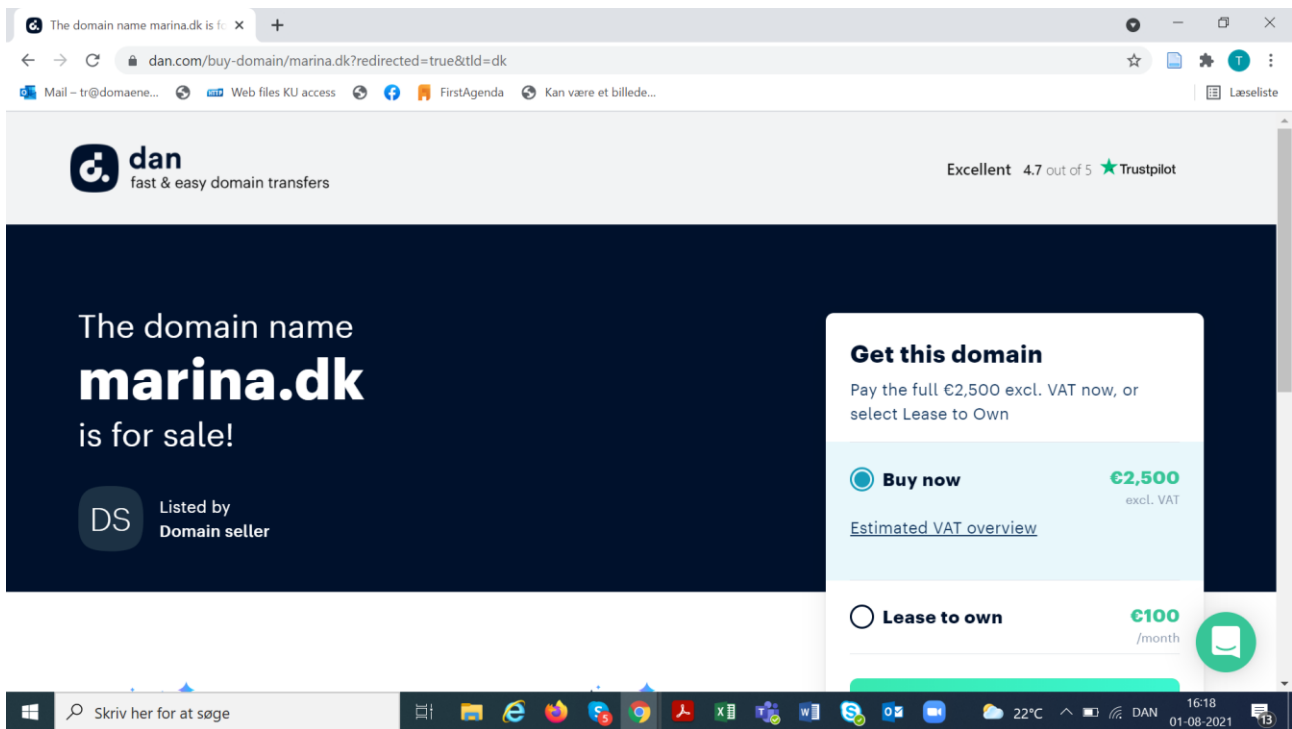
The domain name marina.dk is fo ×  +

dan.com/buy-domain/marina.dk?redirected=true&tld=dk

Mail – tr@domaene... Web files KU access FirstAgenda Kan være et billede... Læseliste

dan
fast & easy domain transfers

Excellent 4.7 out of 5 Trustpilot

The domain name
marina.dk
is for sale!

DS Listed by
Domain seller

Get this domain
Pay the full €2,500 excl. VAT now, or select Lease to Own

Buy now €2,500
excl. VAT
Estimated VAT overview

Lease to own €100
/month

Skriv her for at søge

22°C DAN 16:18 01-08-2021 13